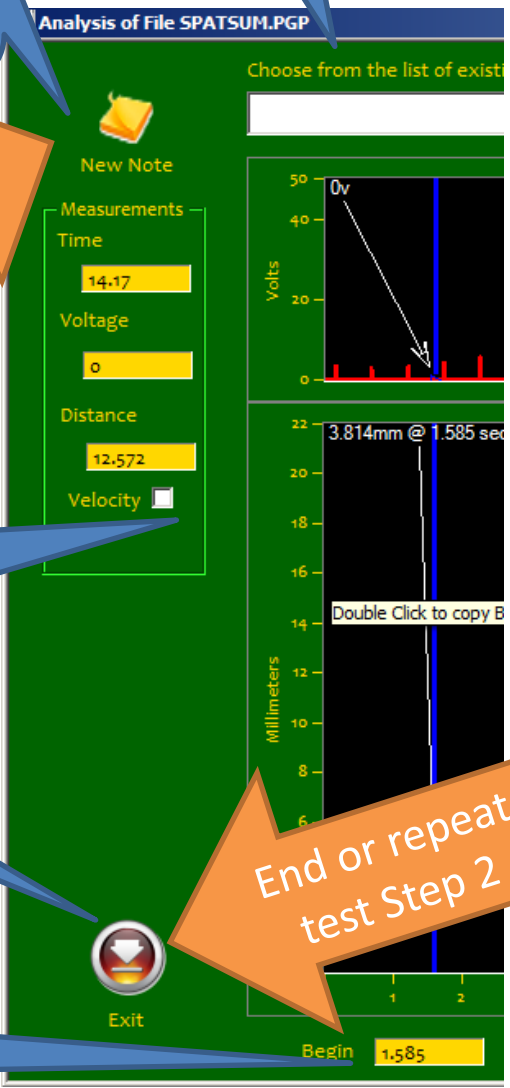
Analysis of File SPATSUM.PGP

Choose from the list of existi

New Note

Measurements
Time
14.17
Voltage
0
Distance
12.572
Velocity

50
40
20
0
Volts
0v

22
20
18
16
14
12
10
8
6
Millimeters
3.814mm @ 1.585 sec
Double Click to copy B

1
2

End or repeat test Step 2

Exit

Begin 1.585